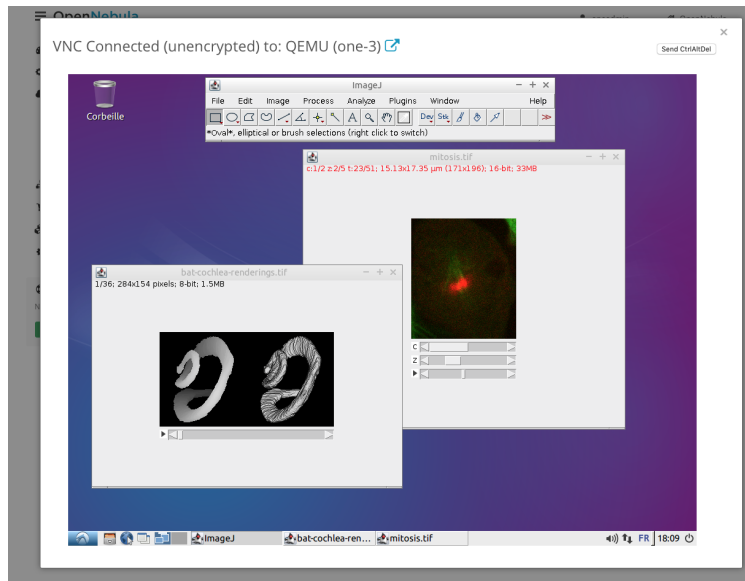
OpenNebula

VNC Connected (unencrypted) to: QEMU (one-3)

Send CtrlAltDel

×

Corbeille

ImageJ

File Edit Image Process Analyze Plugins Window Help

Dev Stk

*Oval*, elliptical or brush selections (right click to switch)

mitosis.tif

c:1/2 z:2/5 t:23/51; 15.13x17.35 µm (171x196); 16-bit; 33MB

c

z

bat-cochlea-renderings.tif

1/36; 284x154 pixels; 8-bit; 1.5MB

ImageJ bat-cochlea-ren... mitosis.tif

FR 18:09